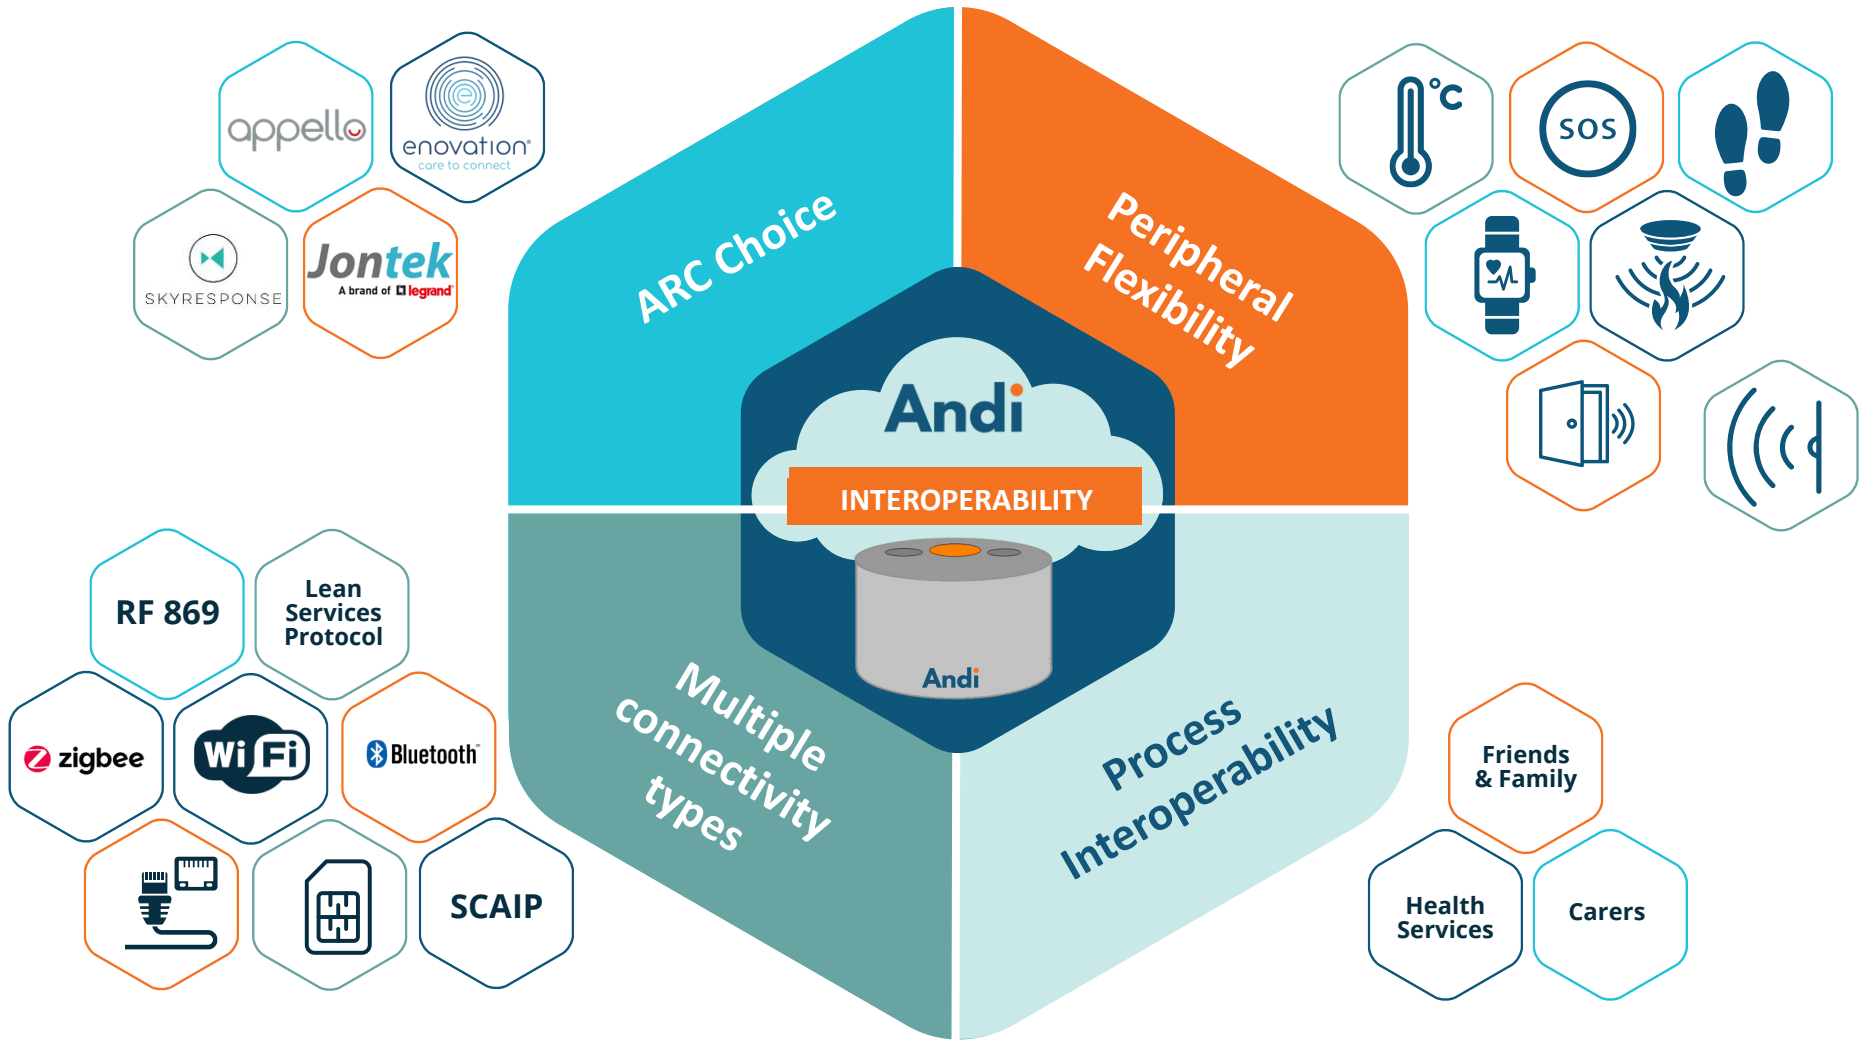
appello

enovation
care to connect

SKYRESPONSE

Jontek
A brand of legrand

ARC Choice

Peripheral Flexibility

°C

SOS

Andi

INTEROPERABILITY

Andi

Multiple connectivity types

Process Interoperability

RF 869

Lean Services Protocol

zigbee

Wi Fi

Bluetooth

SCAIP

Friends & Family

Health Services

Carers